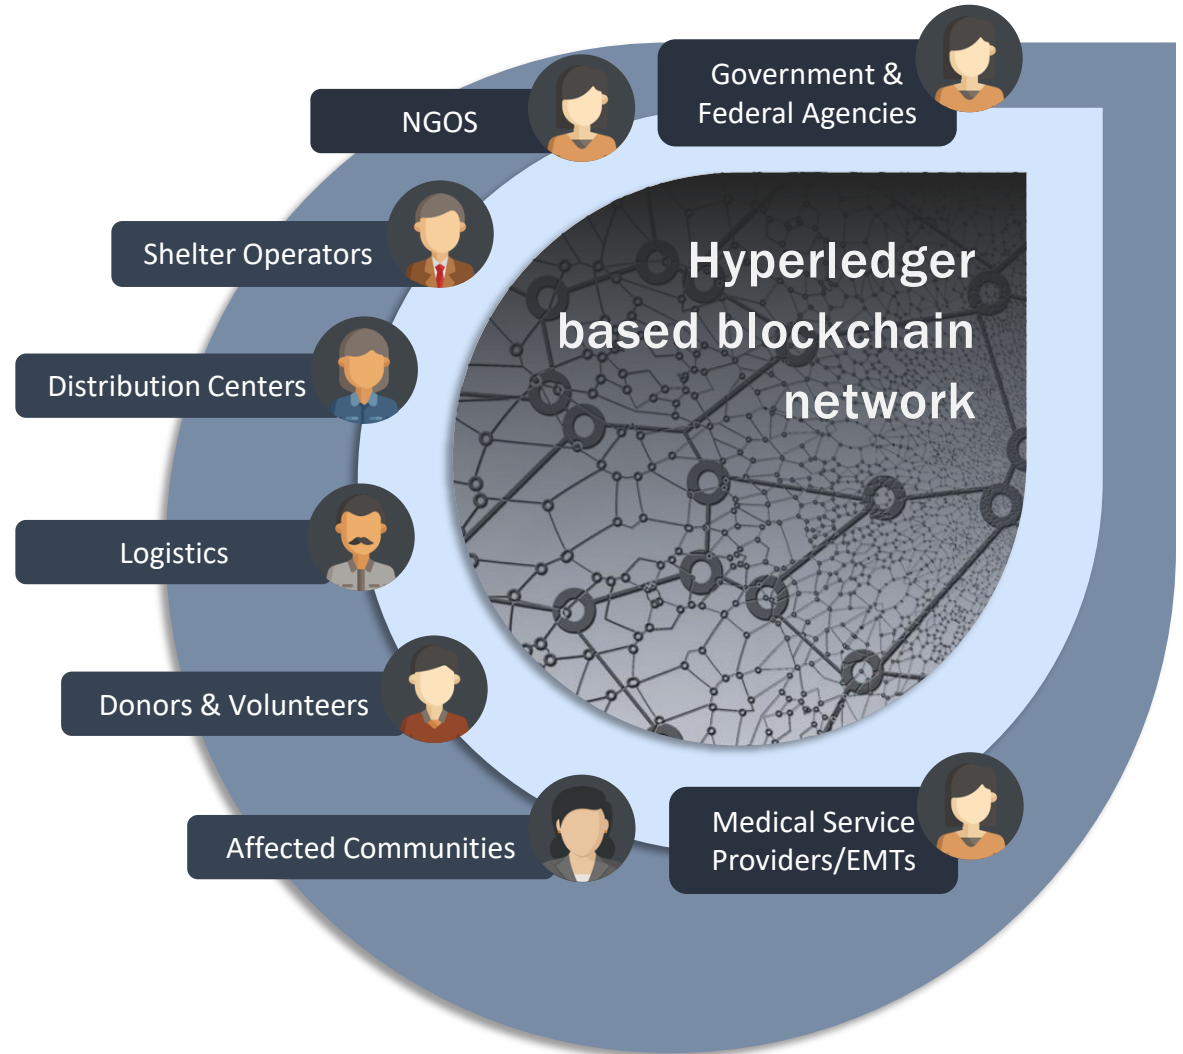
Government & Federal Agencies

NGOS

Shelter Operators

Distribution Centers

Logistics

Donors & Volunteers

Affected Communities

Medical Service Providers/EMTs

Hyperledger based blockchain network